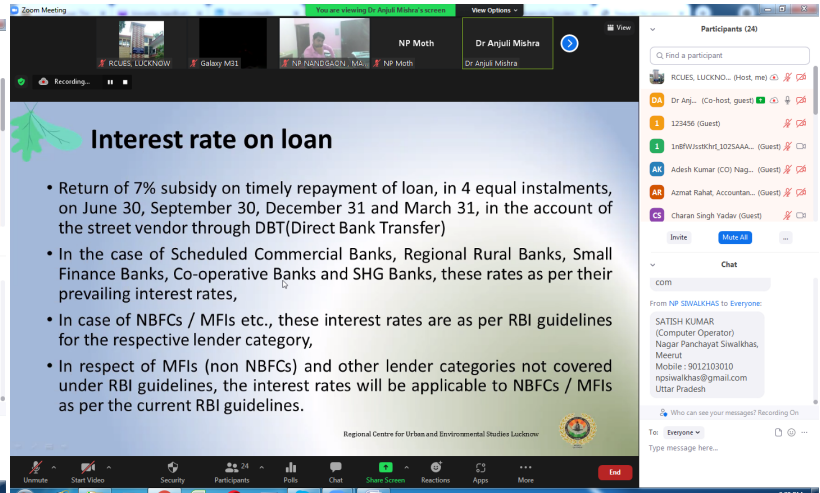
Zoom Meeting

You are viewing Dr Anjuli Mishra's screen

View Options

RCUES, LUCKNOW

Galaxy M31

NP NANDGAON_ MA...

NP Moth

NP Moth

Dr Anjuli Mishra

Dr Anjuli Mishra

View

Recording...

Interest rate on loan

• Return of 7% subsidy on timely repayment of loan, in 4 equal instalments, on June 30, September 30, December 31 and March 31, in the account of the street vendor through DBT(Direct Bank Transfer)

• In the case of Scheduled Commercial Banks, Regional Rural Banks, Small Finance Banks, Co-operative Banks and SHG Banks, these rates as per their prevailing interest rates,

• In case of NBFCs / MFIs etc., these interest rates are as per RBI guidelines for the respective lender category,

• In respect of MFIs (non NBFCs) and other lender categories not covered under RBI guidelines, the interest rates will be applicable to NBFCs / MFIs as per the current RBI guidelines.

Regional Centre for Urban and Environmental Studies Lucknow

Participants (24)

Find a participant

RCUES, LUCKNO... (Host, me)

DA Dr Anj... (Co-host, guest)

1 123456 (Guest)

1 1nBfWJsstKhrl_102SAAA...

AK Adesh Kumar (CO) Nag... (Guest)

AR Azmat Rahat, Accountan... (Guest)

CS Charan Singh Yadav (Guest)

Invite

Mute All

...

Chat

com

From NP SIWALKHAS to Everyone:

SATISH KUMAR
(Computer Operator)
Nagar Panchayat Siwalkhas,
Meerut
Mobile : 9012103010
npsiwalkhas@gmail.com
Uttar Pradesh

Who can see your messages? Recording On

To: Everyone

Type message here...

Unmute

Start Video

Security

24
Participants

Polls

Chat

Share Screen

Reactions

Apps

More

End